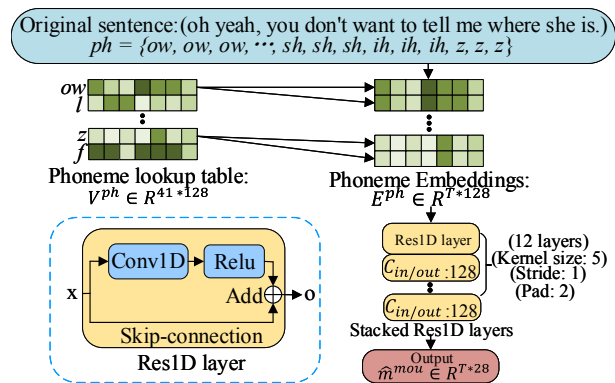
Original sentence:(oh yeah, you don't want to tell me where she is.)
$ph = \{ow, ow, ow, \cdots, sh, sh, sh, ih, ih, ih, z, z, z\}$

ow
l
z
f

Phoneme lookup table:
$V^{ph} \in R^{41*128}$

Phoneme Embeddings:
$E^{ph} \in R^{T*128}$

Conv1D
Relu
x
Add
o
Skip-connection
Res1D layer

Res1D layer
$C_{in/out}$:128
$C_{in/out}$:128
(12 layers)
(Kernel size: 5)
(Stride: 1)
(Pad: 2)
Stacked Res1D layers

Output
$\hat{m}^{mou} \in R^{T*28}$